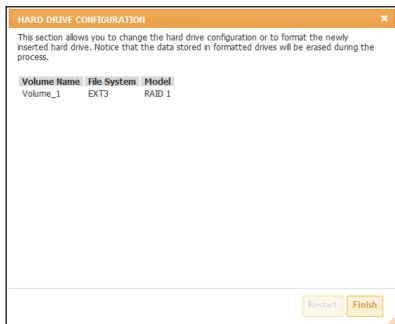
HARD DRIVE CONFIGURATION

×

This section allows you to change the hard drive configuration or to format the newly inserted hard drive. Notice that the data stored in formatted drives will be erased during the process.

| Volume Name | File System | Model |
|---|---|---|
| Volume_1 | EXT3 | RAID 1 |

Restart Finish